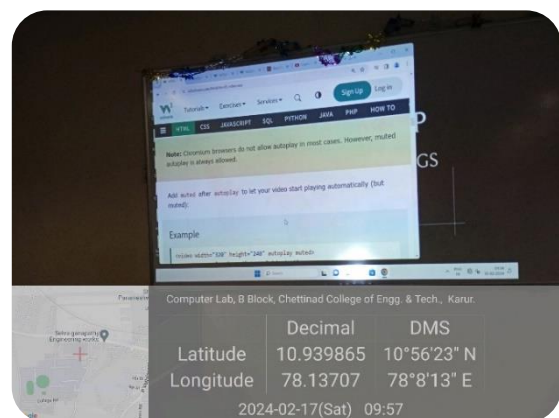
Tutorials Exercises Services Sign Up Log in

HTML CSS JAVASCRIPT SQL PYTHON JAVA PHP HOW TO

Note: Chromium browsers do not allow autoplay in most cases. However, muted autoplay is always allowed.

Add muted after autoplay to let your video start playing automatically (but muted):

Example

<video width="320" height="240" autoplay muted>

GS

Computer Lab, B Block, Chettinad College of Engg. & Tech., Karur.

| | Decimal | DMS |
|---|---|---|
| Latitude | 10.939865 | 10°56'23" N |
| Longitude | 78.13707 | 78°8'13" E |

2024-02-17(Sat) 09:57